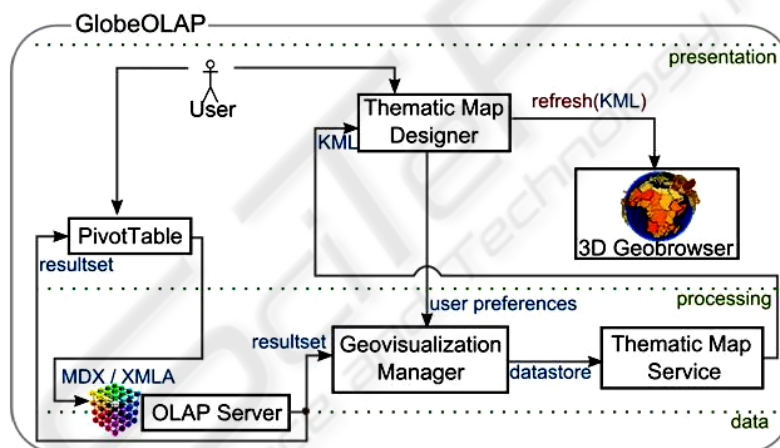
GlobeOLAP

presentation

User

Thematic Map Designer

refresh(KML)

KML

3D Geobrowser

PivotTable

resultset

processing

user preferences

resultset

Geovisualization Manager

Thematic Map Service

datastore

MDX / XMLA

OLAP Server

data